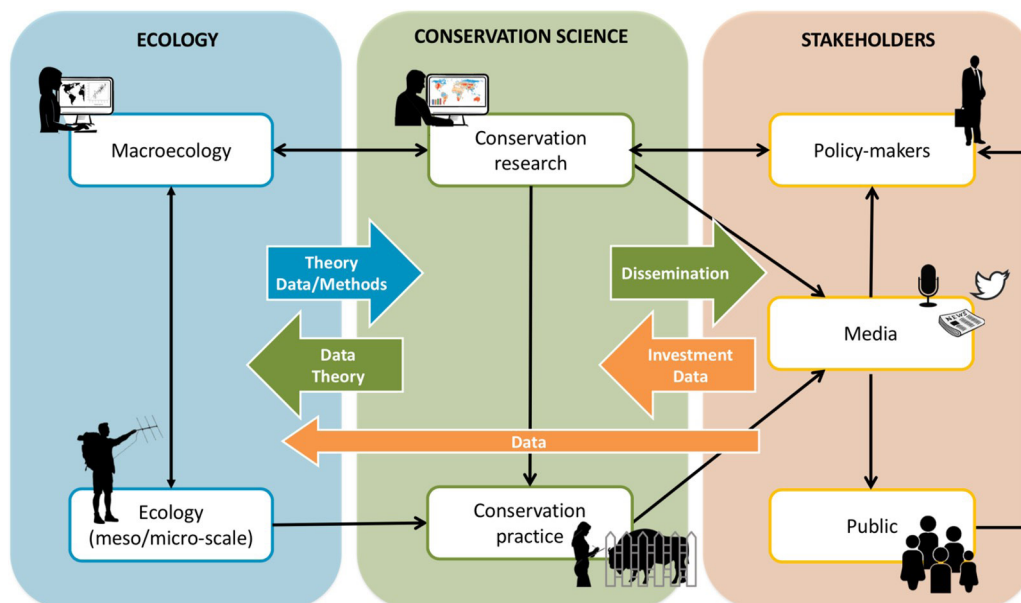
ECOLOGY

CONSERVATION SCIENCE

STAKEHOLDERS

Macroecology

Conservation research

Policy-makers

Theory Data/Methods

Dissemination

Media

NEWS

Data Theory

Investment Data

Data

Ecology (meso/micro-scale)

Conservation practice

Public